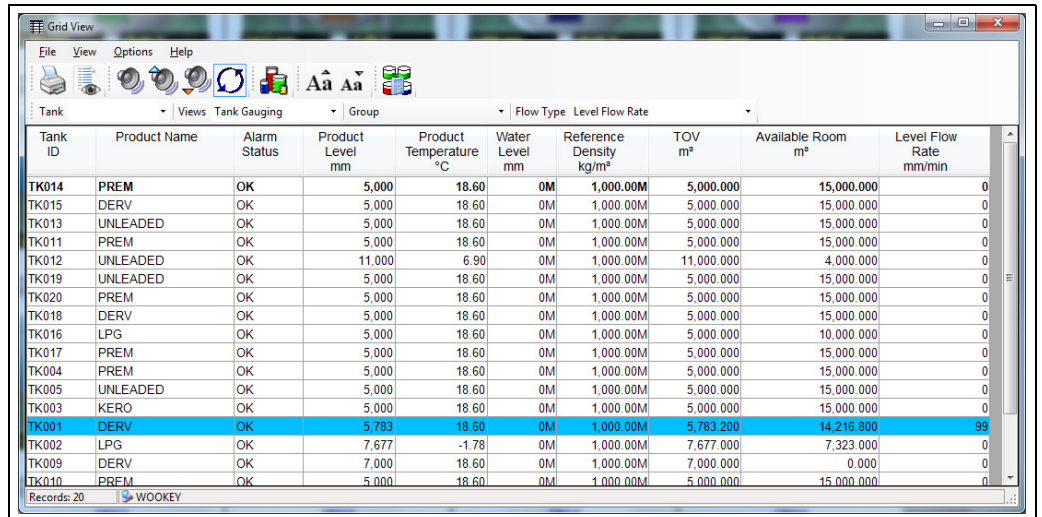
Grid View

File View Options Help

Aa Aa

Tank | Views Tank Gauging | Group | Flow Type Level Flow Rate

| Tank ID | Product Name | Alarm Status | Product Level mm | Product Temperature °C | Water Level mm | Reference Density kg/m³ | TOV m³ | Available Room m³ | Level Flow Rate mm/min |
|---|---|---|---|---|---|---|---|---|---|
| TK014 | PREM | OK | 5,000 | 18.60 | 0M | 1,000.00M | 5,000.000 | 15,000.000 | 0 |
| TK015 | DERV | OK | 5,000 | 18.60 | 0M | 1,000.00M | 5,000.000 | 15,000.000 | 0 |
| TK013 | UNLEADED | OK | 5,000 | 18.60 | 0M | 1,000.00M | 5,000.000 | 15,000.000 | 0 |
| TK011 | PREM | OK | 5,000 | 18.60 | 0M | 1,000.00M | 5,000.000 | 15,000.000 | 0 |
| TK012 | UNLEADED | OK | 11,000 | 6.90 | 0M | 1,000.00M | 11,000.000 | 4,000.000 | 0 |
| TK019 | UNLEADED | OK | 5,000 | 18.60 | 0M | 1,000.00M | 5,000.000 | 15,000.000 | 0 |
| TK020 | PREM | OK | 5,000 | 18.60 | 0M | 1,000.00M | 5,000.000 | 15,000.000 | 0 |
| TK018 | DERV | OK | 5,000 | 18.60 | 0M | 1,000.00M | 5,000.000 | 15,000.000 | 0 |
| TK016 | LPG | OK | 5,000 | 18.60 | 0M | 1,000.00M | 5,000.000 | 10,000.000 | 0 |
| TK017 | PREM | OK | 5,000 | 18.60 | 0M | 1,000.00M | 5,000.000 | 15,000.000 | 0 |
| TK004 | PREM | OK | 5,000 | 18.60 | 0M | 1,000.00M | 5,000.000 | 15,000.000 | 0 |
| TK005 | UNLEADED | OK | 5,000 | 18.60 | 0M | 1,000.00M | 5,000.000 | 15,000.000 | 0 |
| TK003 | KERO | OK | 5,000 | 18.60 | 0M | 1,000.00M | 5,000.000 | 15,000.000 | 0 |
| TK001 | DERV | OK | 5,783 | 18.60 | 0M | 1,000.00M | 5,783.200 | 14,216.800 | 99 |
| TK002 | LPG | OK | 7,677 | -1.78 | 0M | 1,000.00M | 7,677.000 | 7,323.000 | 0 |
| TK009 | DERV | OK | 7,000 | 18.60 | 0M | 1,000.00M | 7,000.000 | 0.000 | 0 |
| TK010 | PREM | OK | 5,000 | 18.60 | 0M | 1,000.00M | 5,000.000 | 15,000.000 | 0 |

Records: 20 | WOOKEY